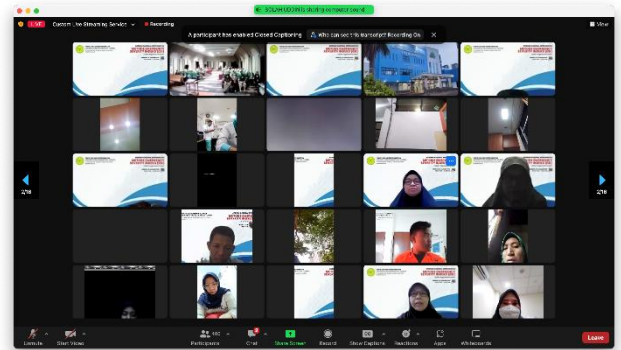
SOLAH UDDINFE sharing screen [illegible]

LIVE Custom Live Streaming Service Recording

View

A participant has enabled Closed Captioning

Who can see this transcript? Recording On

2/18

2/18

Unmute

Start Video

Participants

Chat

Share Screen

Record

Show Captions

Reactions

Apps

Whiteboards

Leave